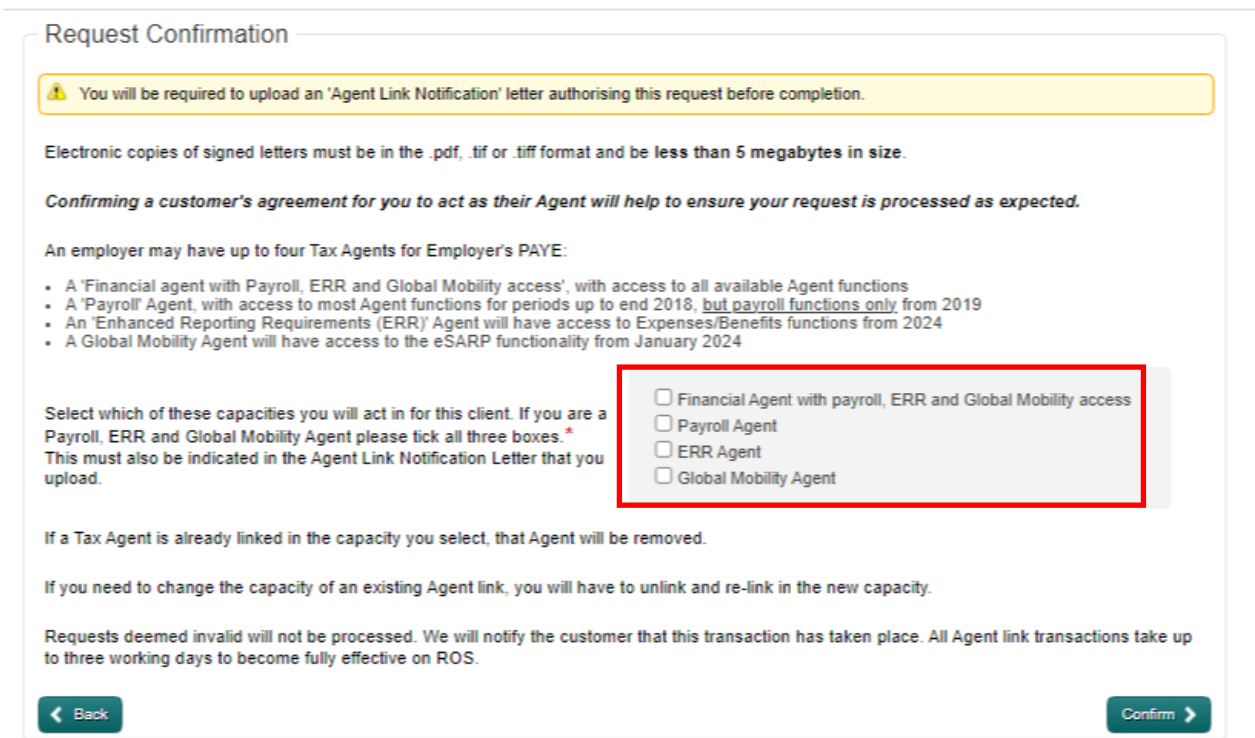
Request Confirmation

You will be required to upload an 'Agent Link Notification' letter authorising this request before completion.

Electronic copies of signed letters must be in the .pdf, .tif or .tiff format and be less than 5 megabytes in size.

Confirming a customer's agreement for you to act as their Agent will help to ensure your request is processed as expected.

An employer may have up to four Tax Agents for Employer's PAYE:

- A 'Financial agent with Payroll, ERR and Global Mobility access', with access to all available Agent functions
- A 'Payroll' Agent, with access to most Agent functions for periods up to end 2018, but payroll functions only from 2019
- An 'Enhanced Reporting Requirements (ERR)' Agent will have access to Expenses/Benefits functions from 2024
- A Global Mobility Agent will have access to the eSARP functionality from January 2024

Select which of these capacities you will act in for this client. If you are a Payroll, ERR and Global Mobility Agent please tick all three boxes.*
This must also be indicated in the Agent Link Notification Letter that you upload.

Financial Agent with payroll, ERR and Global Mobility access
Payroll Agent
ERR Agent
Global Mobility Agent

If a Tax Agent is already linked in the capacity you select, that Agent will be removed.

If you need to change the capacity of an existing Agent link, you will have to unlink and re-link in the new capacity.

Requests deemed invalid will not be processed. We will notify the customer that this transaction has taken place. All Agent link transactions take up to three working days to become fully effective on ROS.

Back

Confirm